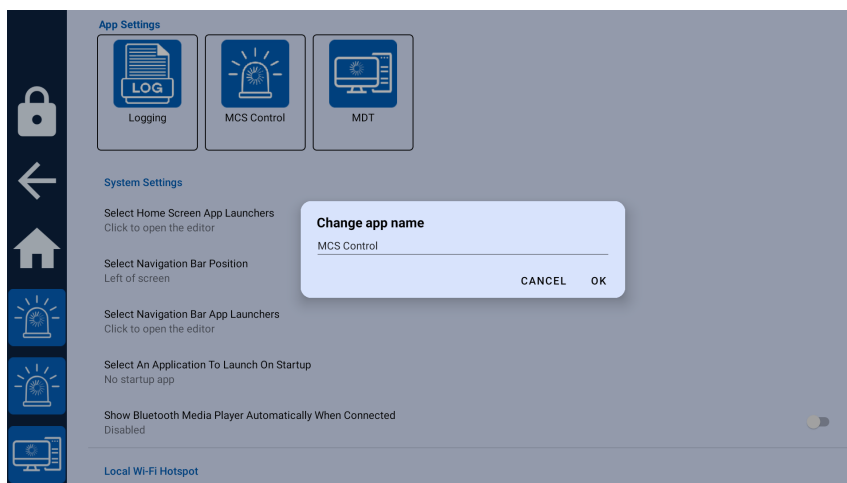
App Settings

LOG

Logging

MCS Control

MDT

System Settings

Select Home Screen App Launchers
Click to open the editor

Select Navigation Bar Position
Left of screen

Select Navigation Bar App Launchers
Click to open the editor

Select An Application To Launch On Startup
No startup app

Show Bluetooth Media Player Automatically When Connected
Disabled

Local Wi-Fi Hotspot

Change app name

MCS Control

CANCEL OK